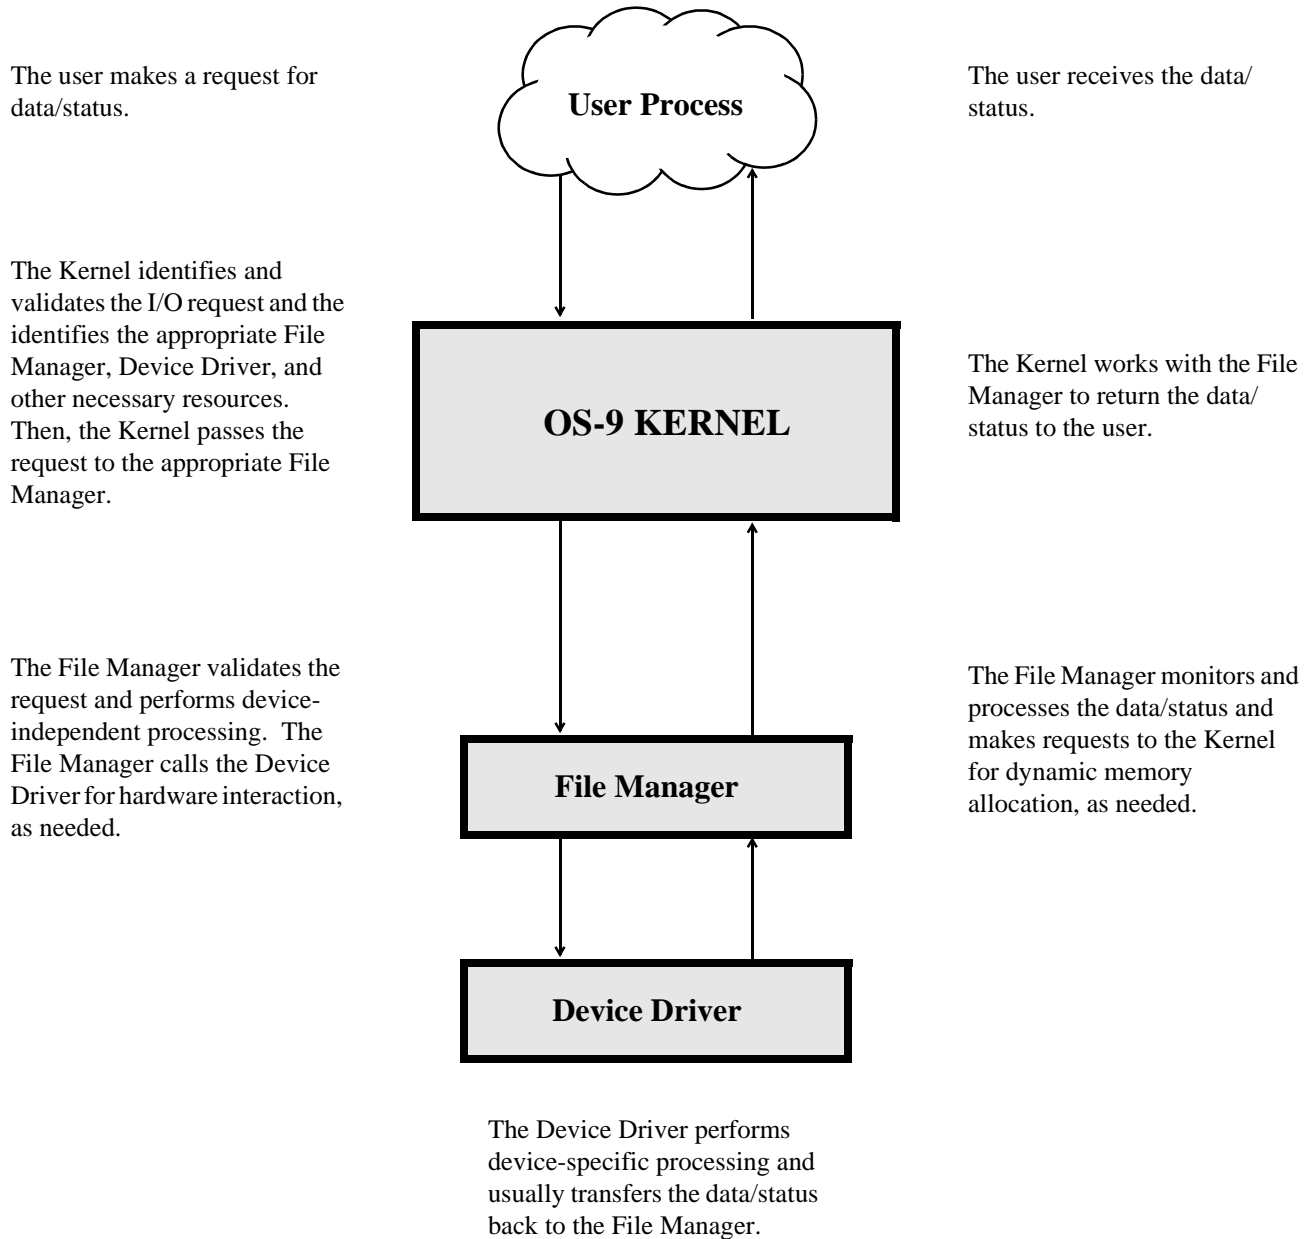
The user makes a request for data/status.

User Process

The user receives the data/status.

The Kernel identifies and validates the I/O request and the identifies the appropriate File Manager, Device Driver, and other necessary resources. Then, the Kernel passes the request to the appropriate File Manager.

OS-9 KERNEL

The Kernel works with the File Manager to return the data/status to the user.

The File Manager validates the request and performs device-independent processing. The File Manager calls the Device Driver for hardware interaction, as needed.

File Manager

The File Manager monitors and processes the data/status and makes requests to the Kernel for dynamic memory allocation, as needed.

Device Driver

The Device Driver performs device-specific processing and usually transfers the data/status back to the File Manager.